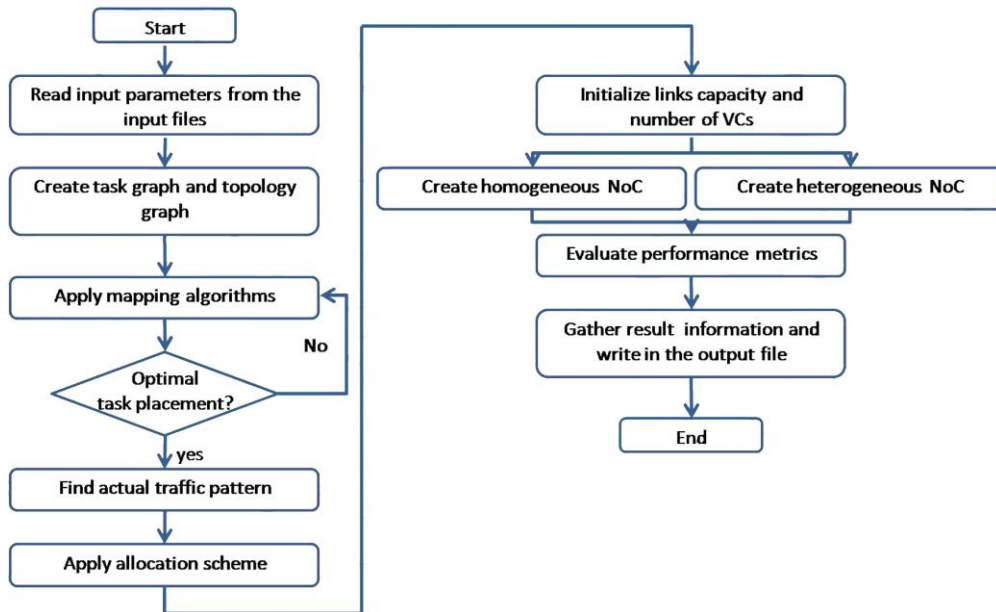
Start

Read input parameters from the input files

Create task graph and topology graph

Apply mapping algorithms

No

Optimal task placement?

yes

Find actual traffic pattern

Apply allocation scheme

Initialize links capacity and number of VCs

Create homogeneous NoC

Create heterogeneous NoC

Evaluate performance metrics

Gather result information and write in the output file

End